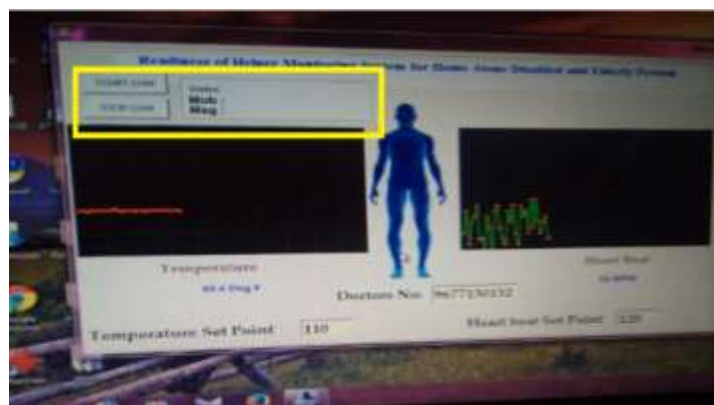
Realtime of Helmet Monitoring System for Home Alone Disabled and Elderly Person

START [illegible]

STOP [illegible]

Status
Msh
Msg

Temperature

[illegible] Deg F

Doctors No: 9677130332

Heart Beat

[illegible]

Temperature Set Point 110

Heart beat Set Point 120